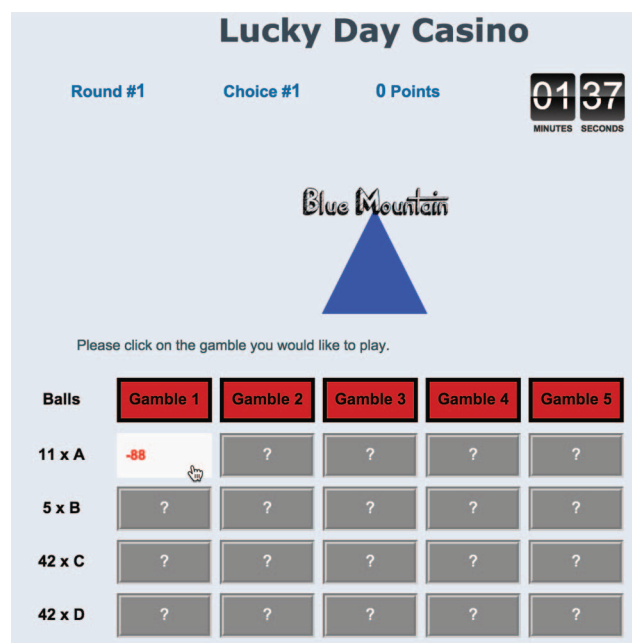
Lucky Day Casino

Round #1 Choice #1 0 Points

01 37
MINUTES SECONDS

Blue Mountain

Please click on the gamble you would like to play.

| Balls | Gamble 1 | Gamble 2 | Gamble 3 | Gamble 4 | Gamble 5 |
|---|---|---|---|---|---|
| 11 x A | -88 | ? | ? | ? | ? |
| 5 x B | ? | ? | ? | ? | ? |
| 42 x C | ? | ? | ? | ? | ? |
| 42 x D | ? | ? | ? | ? | ? |